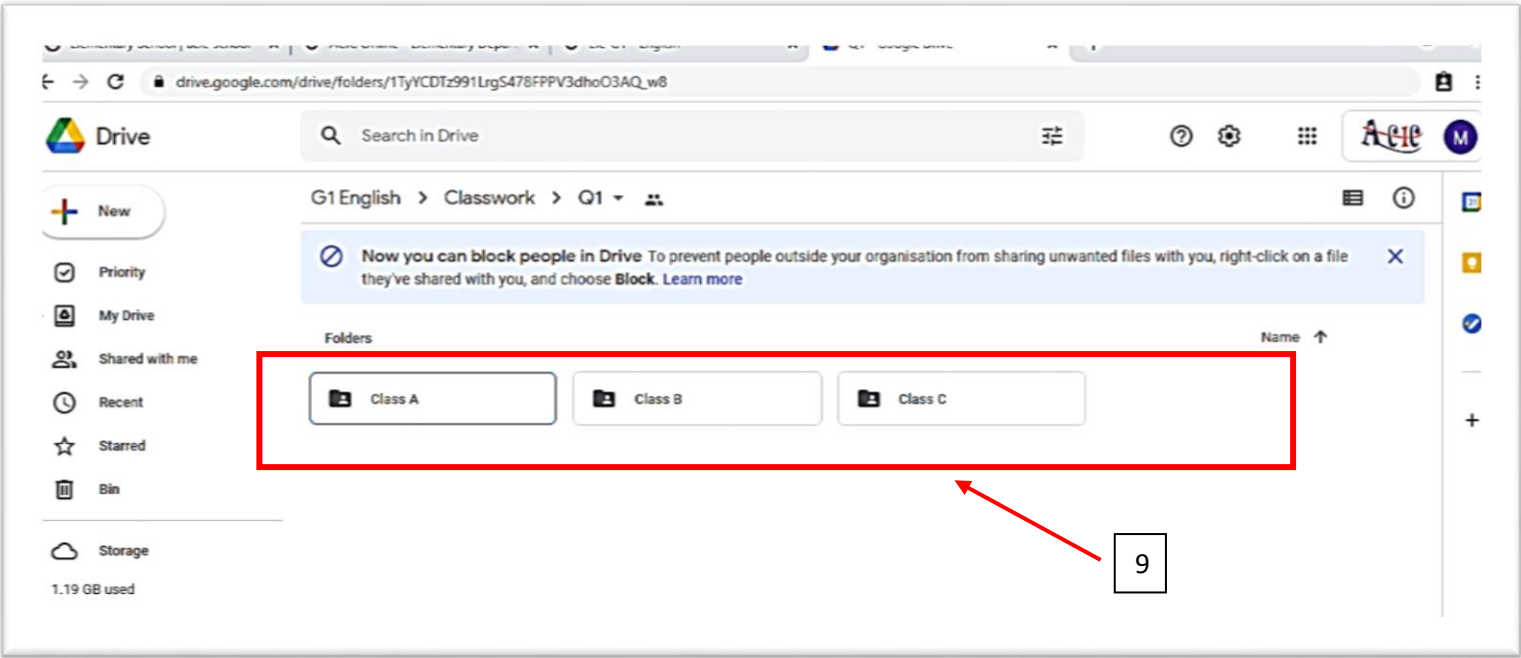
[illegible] | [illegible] | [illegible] | Q1 - Google Drive

drive.google.com/drive/folders/1TyYCDTz991LrgS478FPPV3dhoO3AQ_w8

Drive

Search in Drive

ACIE

M

New

Priority

My Drive

Shared with me

Recent

Starred

Bin

Storage

1.19 GB used

G1 English > Classwork > Q1

Now you can block people in Drive To prevent people outside your organisation from sharing unwanted files with you, right-click on a file they've shared with you, and choose Block. Learn more

Folders

Name

Class A

Class B

Class C

9